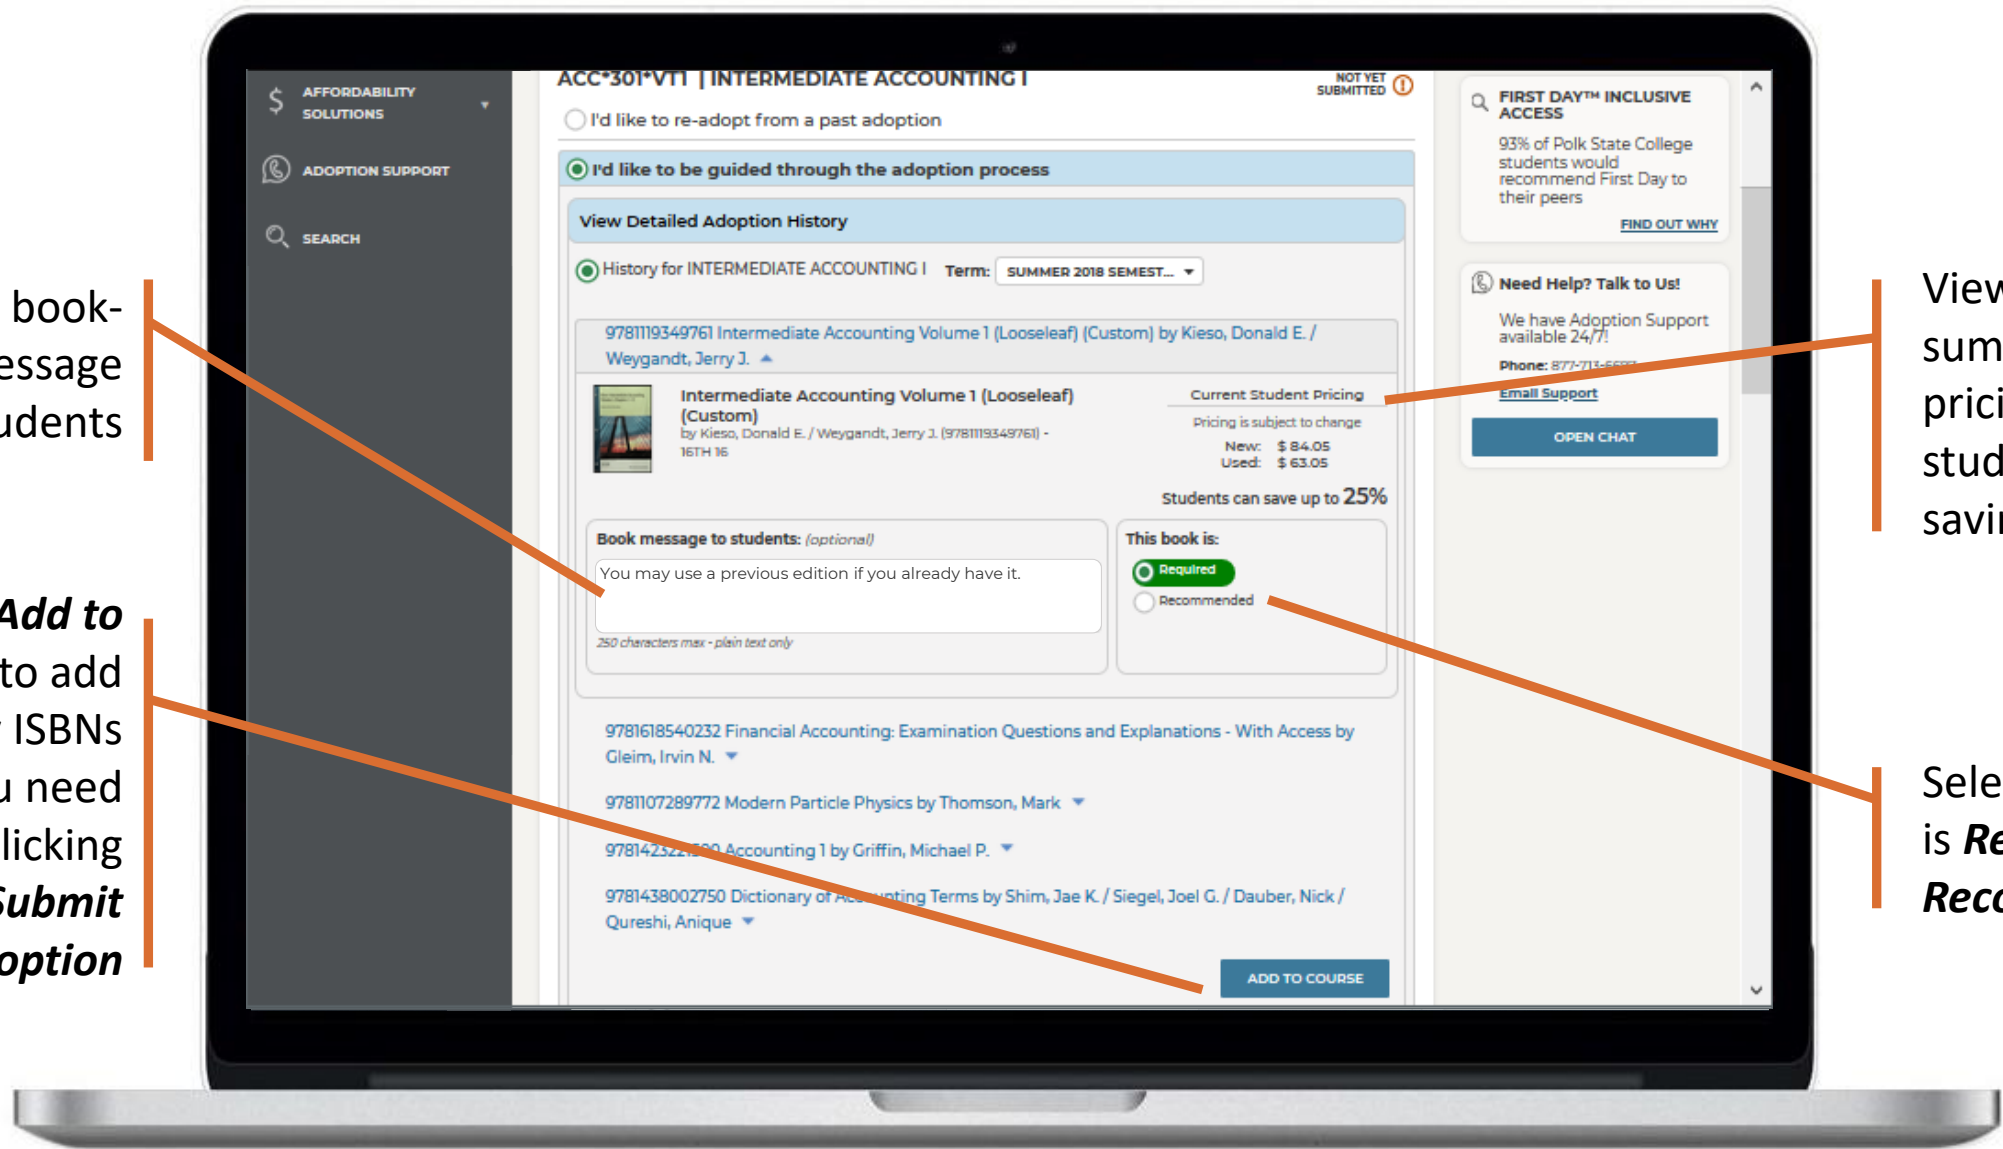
book-
essage
udents

Add to
to add
ISBNs
u need
licking
Submit
option

AFFORDABILITY SOLUTIONS

ADOPTION SUPPORT

SEARCH

ACC*301*VT1 | INTERMEDIATE ACCOUNTING I

NOT YET SUBMITTED

I'd like to re-adopt from a past adoption

I'd like to be guided through the adoption process

View Detailed Adoption History

History for INTERMEDIATE ACCOUNTING I Term: SUMMER 2018 SEMEST...

9781119349761 Intermediate Accounting Volume 1 (Looseleaf) (Custom) by Kieso, Donald E. / Weygandt, Jerry J.

Intermediate Accounting Volume 1 (Looseleaf) (Custom)
by Kieso, Donald E. / Weygandt, Jerry J. (9781119349761) - 16TH 16

Current Student Pricing
Pricing is subject to change
New: $ 84.05
Used: $ 63.05

Students can save up to 25%

Book message to students: (optional)
You may use a previous edition if you already have it.
250 characters max - plain text only

This book is:
Required
Recommended

9781618540232 Financial Accounting: Examination Questions and Explanations - With Access by Gleim, Irvin N.

9781107289772 Modern Particle Physics by Thomson, Mark

978142322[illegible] Accounting 1 by Griffin, Michael P.

9781438002750 Dictionary of Ac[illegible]nting Terms by Shim, Jae K. / Siegel, Joel G. / Dauber, Nick / Qureshi, Anique

ADD TO COURSE

FIRST DAY™ INCLUSIVE ACCESS
93% of Polk State College students would recommend First Day to their peers
FIND OUT WHY

Need Help? Talk to Us!
We have Adoption Support available 24/7!
Phone: 877-713-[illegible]
Email Support
OPEN CHAT

View
sum
prici
stud
savi

Sele
is Re
Reco